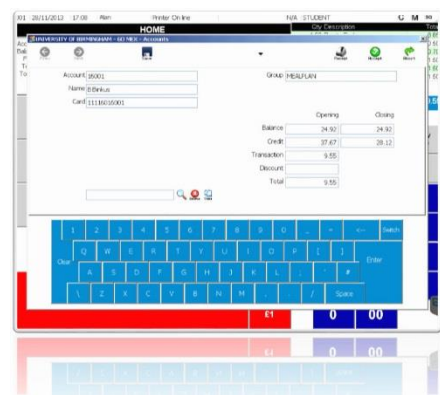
)01 28/11/2012 17:00 Alan Printer On line N/A STUDENT C M

HOME

City Description

UNIVERSITY OF BIRMINGHAM - SO MEX - Accounts

Account 35001

Group MEALPLAN

Name B.Binkus

Card 11116035001

| | Opening | Closing |
|---|---|---|
| Balance | 24.92 | 24.92 |
| Credit | 37.67 | 28.12 |
| Transaction | 9.55 | |
| Discount | | |
| Total | 9.55 | |

1 2 3 4 5 6 7 8 9 0 - = ← Switch

Clear Q W E R T Y U I O P [ ]

Enter

A S D F G H J K L ; ' #

\ Z X C V B N M , . / Space

£1 0 00